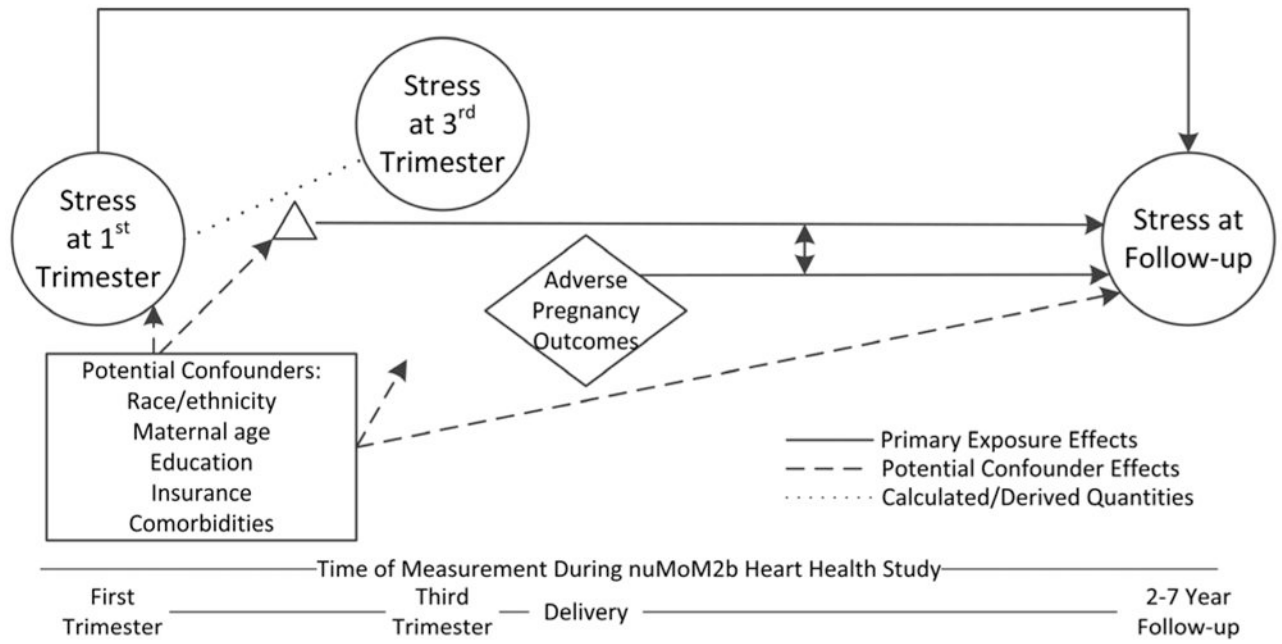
Stress at 3$^{rd}$ Trimester

Stress at 1$^{st}$ Trimester

Stress at Follow-up

Adverse Pregnancy Outcomes

Potential Confounders:
Race/ethnicity
Maternal age
Education
Insurance
Comorbidities

Primary Exposure Effects
Potential Confounder Effects
Calculated/Derived Quantities

Time of Measurement During nuMoM2b Heart Health Study

First Trimester
Third Trimester
Delivery
2-7 Year Follow-up